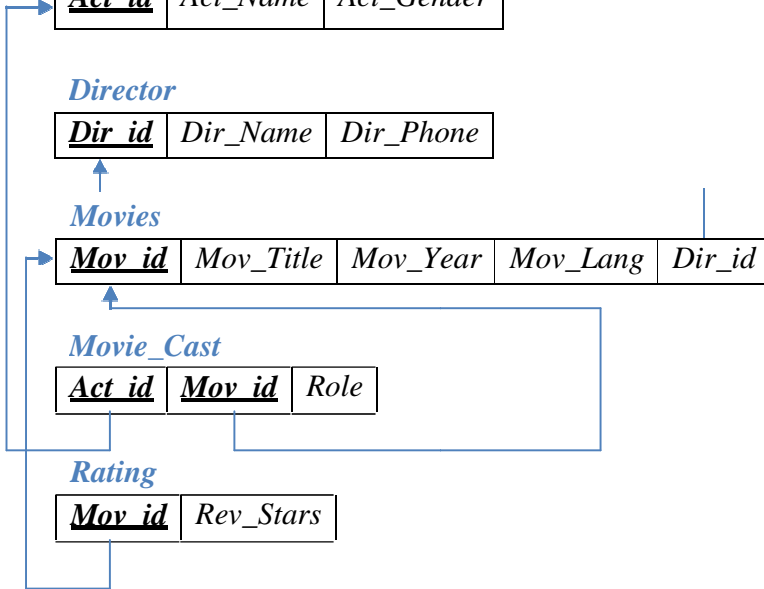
| Act_id | Act_Name | Act_Gender |
|---|---|---|

Director

| Dir_id | Dir_Name | Dir_Phone |
|---|---|---|

Movies

| Mov_id | Mov_Title | Mov_Year | Mov_Lang | Dir_id |
|---|---|---|---|---|

Movie_Cast

| Act_id | Mov_id | Role |
|---|---|---|

Rating

| Mov_id | Rev_Stars |
|---|---|